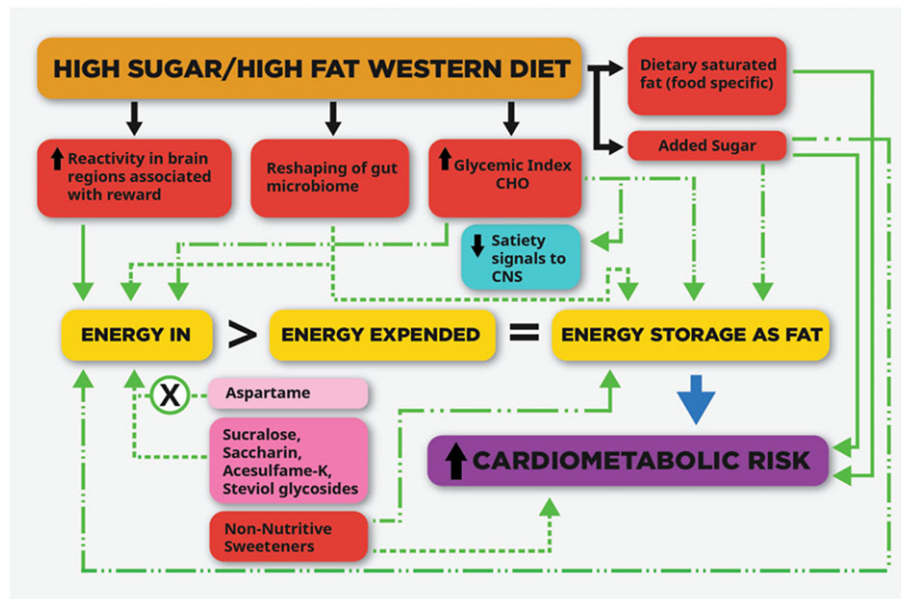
HIGH SUGAR/HIGH FAT WESTERN DIET

Dietary saturated fat (food specific)

Added Sugar

↑ Reactivity in brain regions associated with reward

Reshaping of gut microbiome

↑ Glycemic Index CHO

↓ Satiety signals to CNS

ENERGY IN > ENERGY EXPENDED = ENERGY STORAGE AS FAT

X

Aspartame

Sucralose, Saccharin, Acesulfame-K, Steviol glycosides

Non-Nutritive Sweeteners

↑ CARDIOMETABOLIC RISK